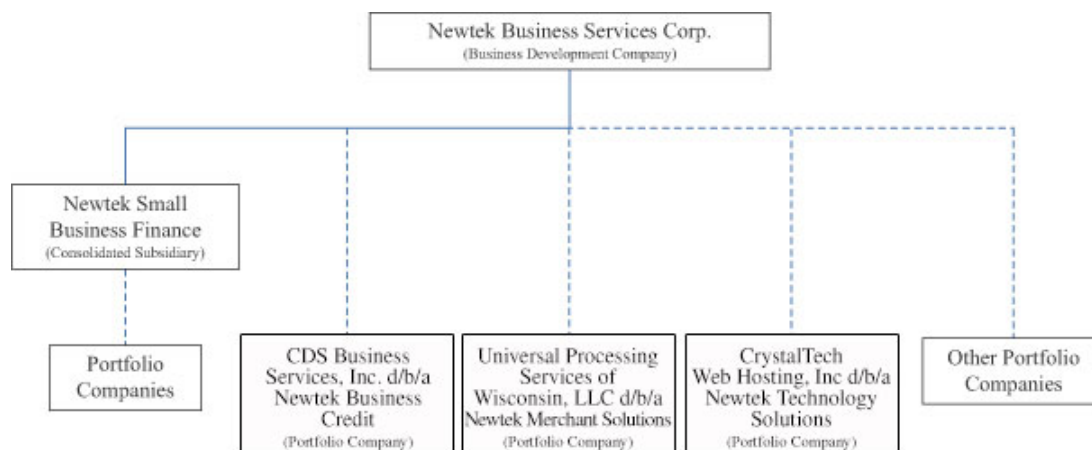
Newtek Business Services Corp.
(Business Development Company)

Newtek Small Business Finance
(Consolidated Subsidiary)

Portfolio Companies

CDS Business Services, Inc. d/b/a Newtek Business Credit
(Portfolio Company)

Universal Processing Services of Wisconsin, LLC d/b/a Newtek Merchant Solutions
(Portfolio Company)

CrystalTech Web Hosting, Inc d/b/a Newtek Technology Solutions
(Portfolio Company)

Other Portfolio Companies